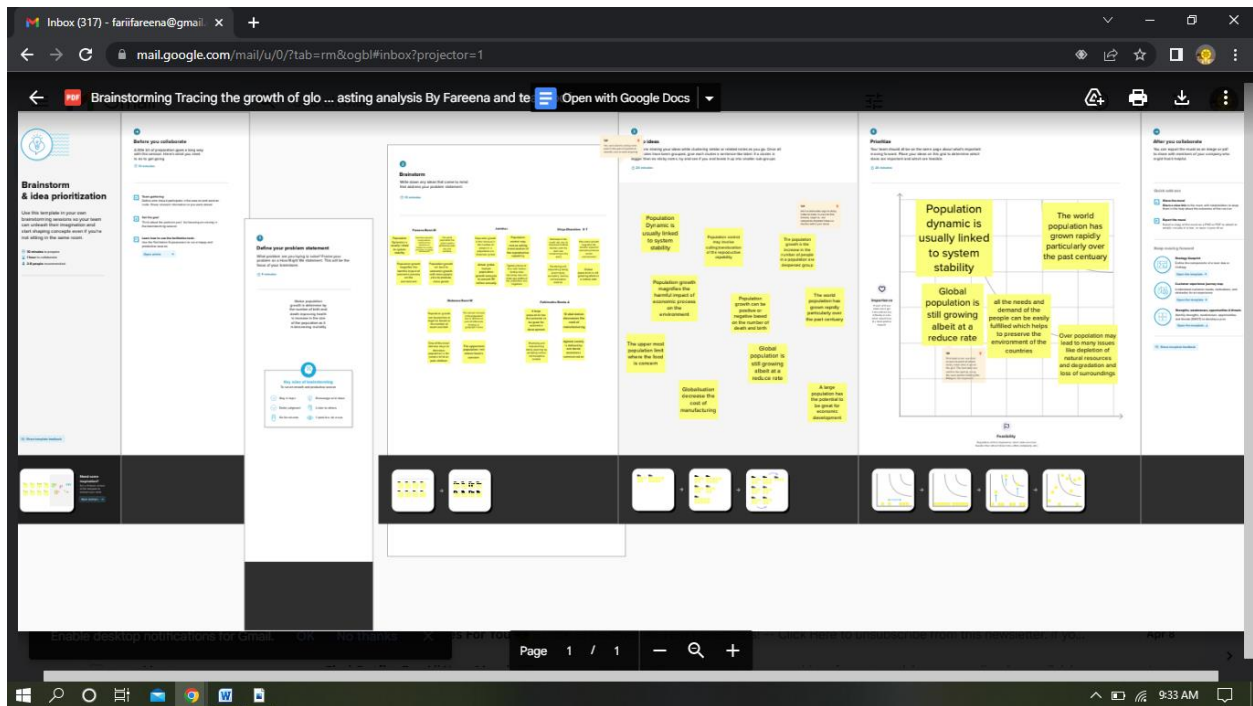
Inbox (317) - fariifareena@gmail. ×

mail.google.com/mail/u/0/?tab=rm&ogbl#inbox?projector=1

Brainstorming Tracing the growth of glo ... asting analysis By Fareena and te

Open with Google Docs

Brainstorm & idea prioritization

Before you collaborate

Define your problem statement

Brainstorm

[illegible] ideas

Population Dynamic is usually linked to system stability

Population control may involve culling/sterilization of the reproductive capability

The population growth is the increase in the number of people in a population or dispersed group

Population growth magnifies the harmful impact of economic process on the environment

Population growth can be positive or negative based on the number of death and birth

The world population has grown rapidly particularly over the past century

The upper most population limit where the food is concern

Global population is still growing albeit at a reduce rate

Globalisation decrease the cost of manufacturing

A large population has the potential to be great for economic development

Prioritize

Population dynamic is usually linked to system stability

The world population has grown rapidly particularly over the past centuary

Global population is still growing albeit at a reduce rate

all the needs and demand of the people can be easily fulfilled which helps to preserve the environment of the countries

Over population may lead to many issues like depletion of natural resources and degradation and loss of surroundings.

Importance

Feasibility

After you collaborate

Enable desktop notifications for Gmail. OK No thanks ×

Page 1 / 1

9:33 AM